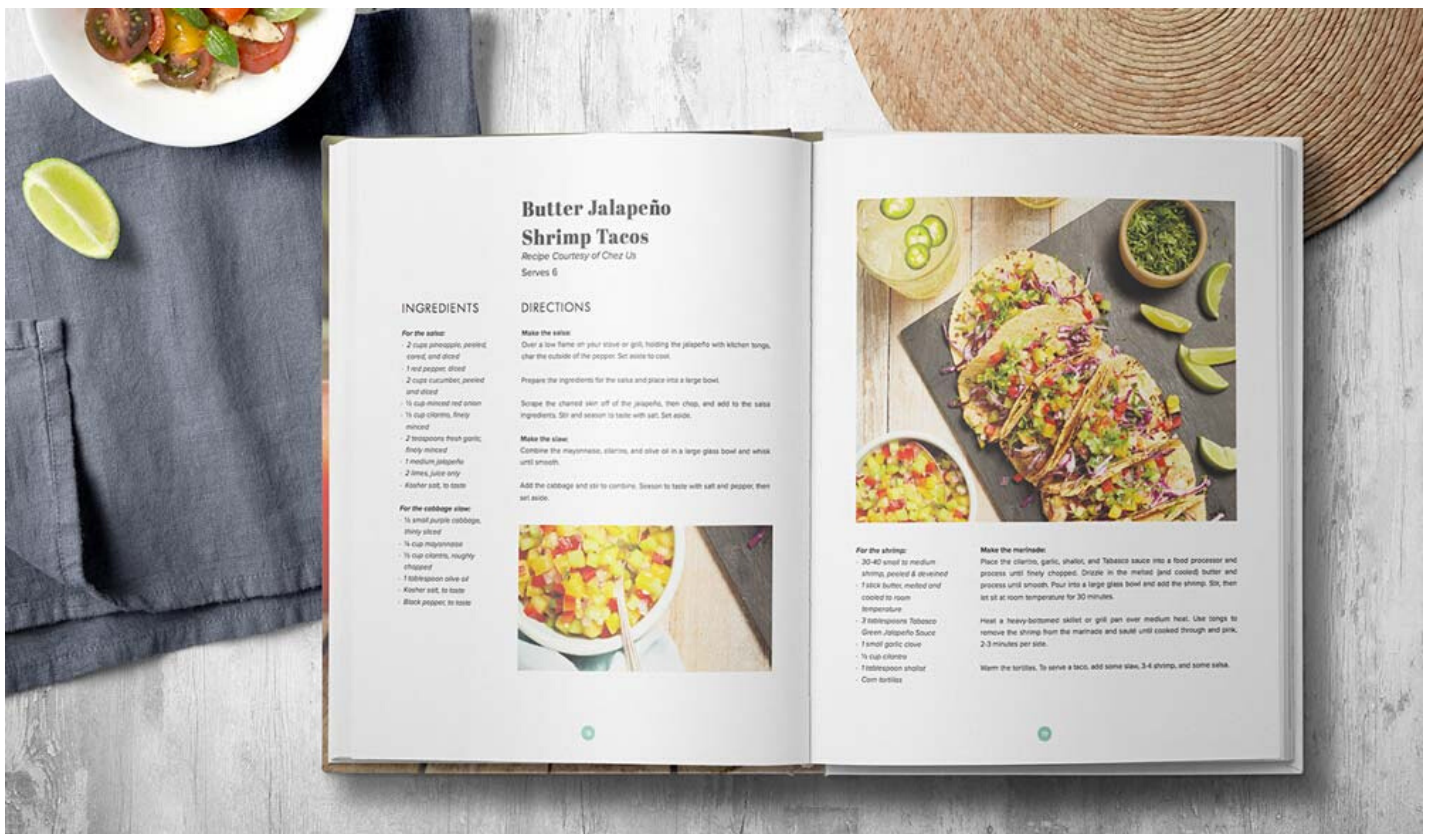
Butter Jalapeño Shrimp Tacos

Recipe Courtesy of Chez Us

Serves 6

INGREDIENTS

For the salsa:
- 2 cups pineapple, peeled, cored, and diced
- 1 red pepper, diced
- 2 cups cucumber, peeled and diced
- ½ cup minced red onion
- ½ cup cilantro, finely minced
- 2 teaspoons fresh garlic, finely minced
- 1 medium jalapeño
- 2 limes, juice only
- Kosher salt, to taste

For the cabbage slaw:
- ½ small purple cabbage, thinly sliced
- ¼ cup mayonnaise
- ½ cup cilantro, roughly chopped
- 1 tablespoon olive oil
- Kosher salt, to taste
- Black pepper, to taste

DIRECTIONS

Make the salsa:
Over a low flame on your stove or grill, holding the jalapeño with kitchen tongs, char the outside of the pepper. Set aside to cool.

Prepare the ingredients for the salsa and place into a large bowl.

Scrape the charred skin off of the jalapeño, then chop, and add to the salsa ingredients. Stir and season to taste with salt. Set aside.

Make the slaw:
Combine the mayonnaise, cilantro, and olive oil in a large glass bowl and whisk until smooth.

Add the cabbage and stir to combine. Season to taste with salt and pepper, then set aside.

For the shrimp:
- 30-40 small to medium shrimp, peeled & deveined
- 1 stick butter, melted and cooled to room temperature
- 3 tablespoons Tabasco Green Jalapeño Sauce
- 1 small garlic clove
- ¼ cup cilantro
- 1 tablespoon shallot
- Corn tortillas

Make the marinade:
Place the cilantro, garlic, shallot, and Tabasco sauce into a food processor and process until finely chopped. Drizzle in the melted (and cooled) butter and process until smooth. Pour into a large glass bowl and add the shrimp. Stir, then let sit at room temperature for 30 minutes.

Heat a heavy-bottomed skillet or grill pan over medium heat. Use tongs to remove the shrimp from the marinade and sauté until cooked through and pink, 2-3 minutes per side.

Warm the tortillas. To serve a taco, add some slaw, 3-4 shrimp, and some salsa.